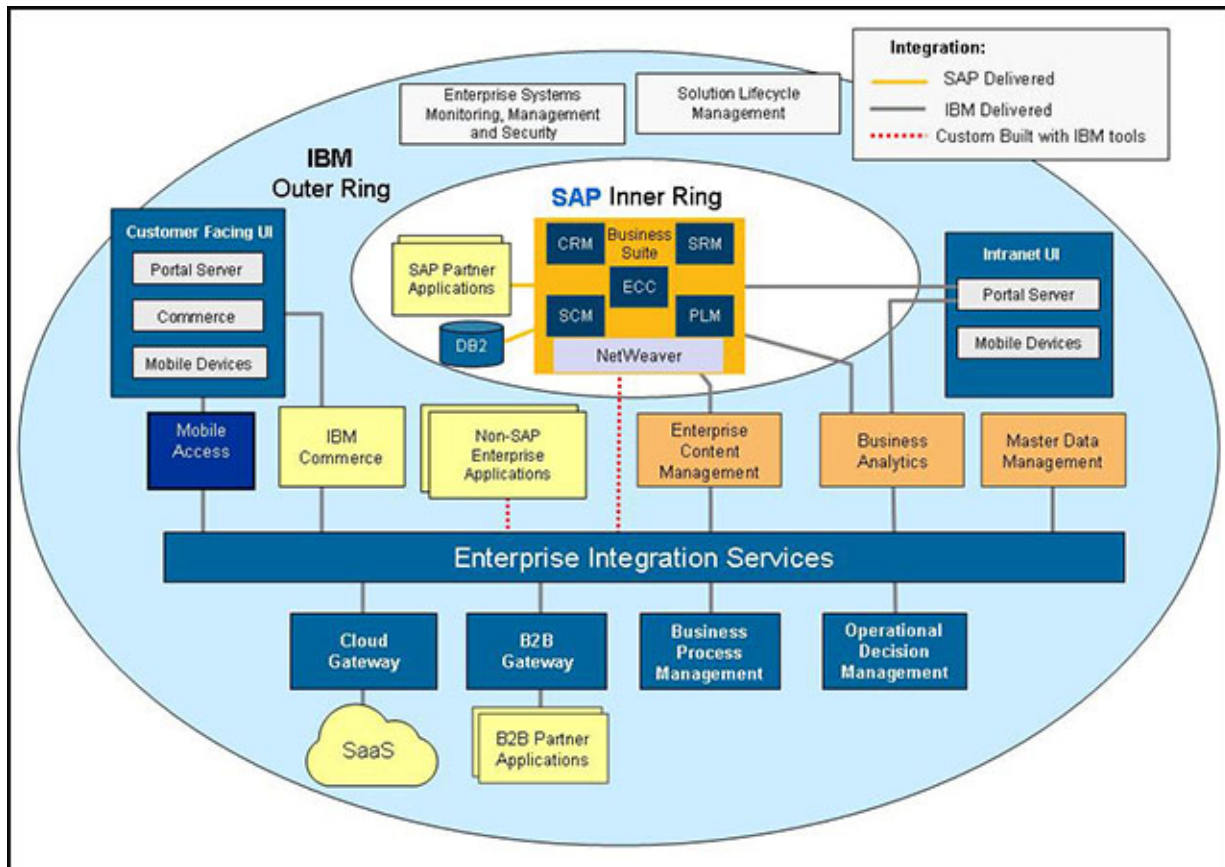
Integration:
SAP Delivered
IBM Delivered
Custom Built with IBM tools

Enterprise Systems Monitoring, Management and Security

Solution Lifecycle Management

IBM Outer Ring

SAP Inner Ring

Customer Facing UI
Portal Server
Commerce
Mobile Devices

SAP Partner Applications

CRM
Business Suite
SRM
ECC
SCM
PLM
NetWeaver

DB2

Intranet UI
Portal Server
Mobile Devices

Mobile Access

IBM Commerce

Non-SAP Enterprise Applications

Enterprise Content Management

Business Analytics

Master Data Management

Enterprise Integration Services

Cloud Gateway

B2B Gateway

Business Process Management

Operational Decision Management

SaaS

B2B Partner Applications